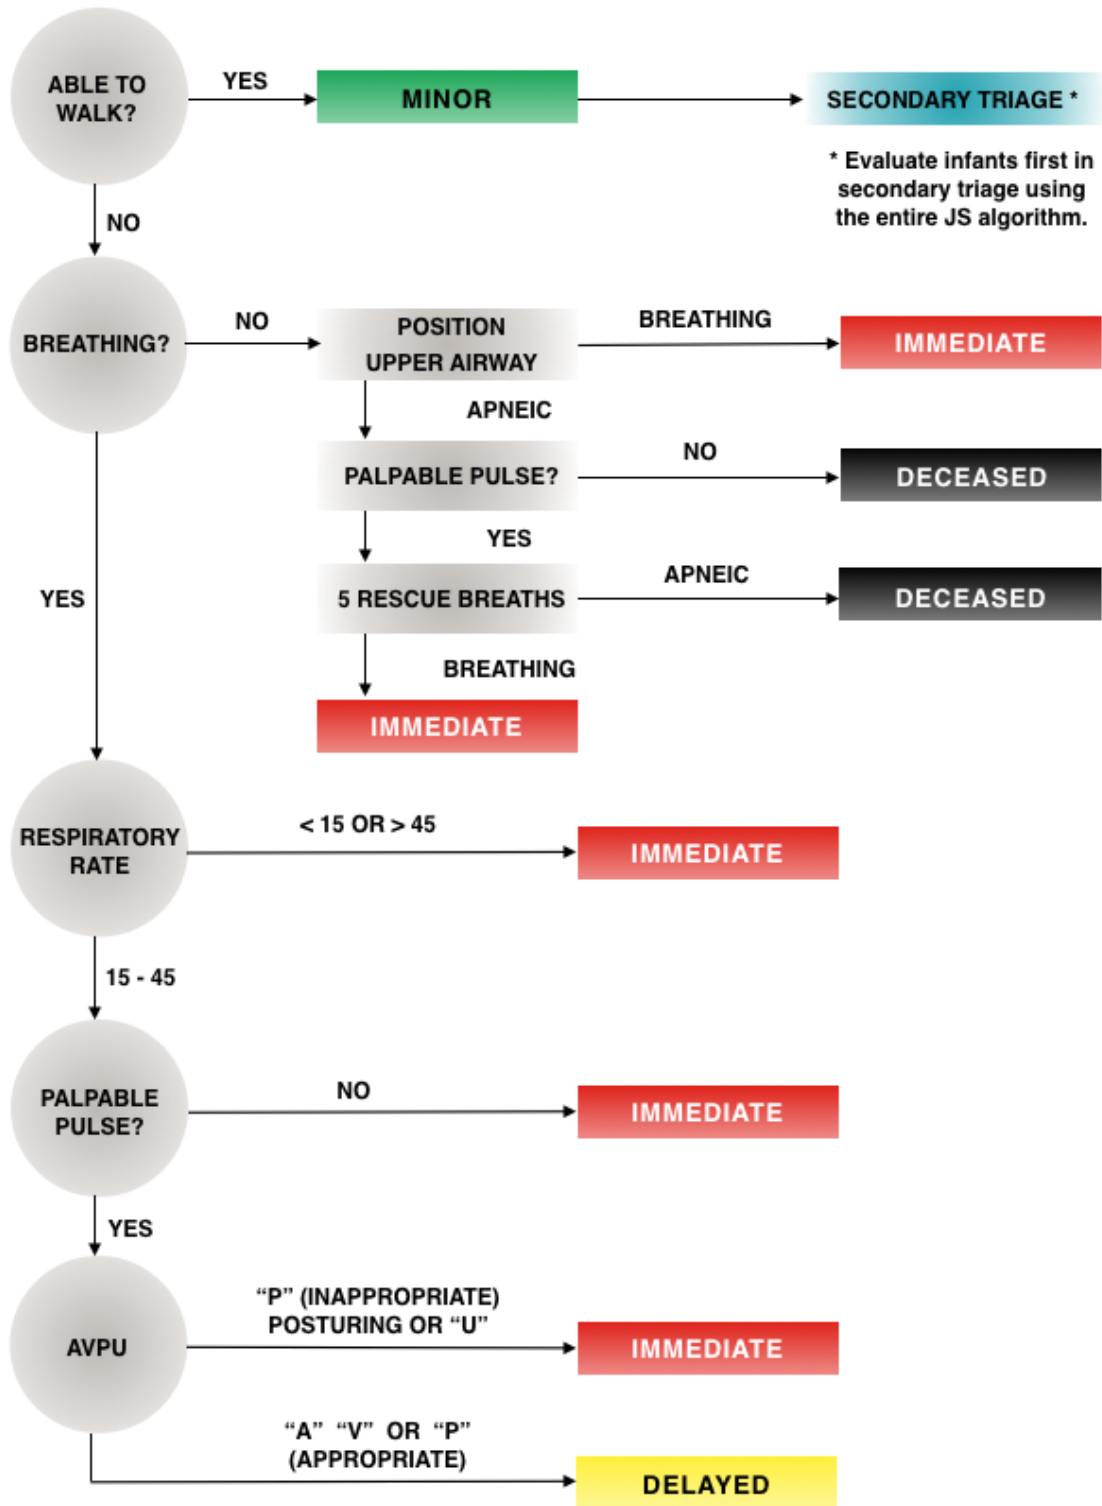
ABLE TO WALK?

YES

MINOR

SECONDARY TRIAGE *

* Evaluate infants first in secondary triage using the entire JS algorithm.

NO

BREATHING?

NO

POSITION UPPER AIRWAY

BREATHING

IMMEDIATE

APNEIC

PALPABLE PULSE?

NO

DECEASED

YES

YES

5 RESCUE BREATHS

APNEIC

DECEASED

BREATHING

IMMEDIATE

RESPIRATORY RATE

< 15 OR > 45

IMMEDIATE

15 - 45

PALPABLE PULSE?

NO

IMMEDIATE

YES

AVPU

"P" (INAPPROPRIATE) POSTURING OR "U"

IMMEDIATE

"A" "V" OR "P" (APPROPRIATE)

DELAYED